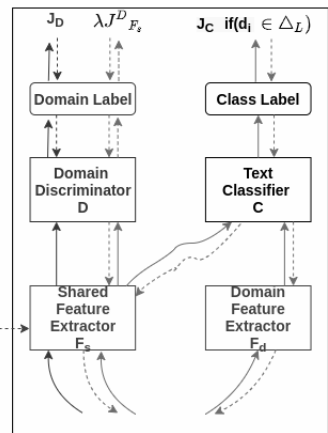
$\mathbf{J_D}$ $\lambda J^{D}{}_{F_s}$ $\mathbf{J_C}$ **if($\mathbf{d_i}$ $\in \triangle_L$)**

Domain Label

Class Label

Domain Discriminator D

Text Classifier C

Shared Feature Extractor $\mathbf{F_s}$

Domain Feature Extractor $\mathbf{F_d}$